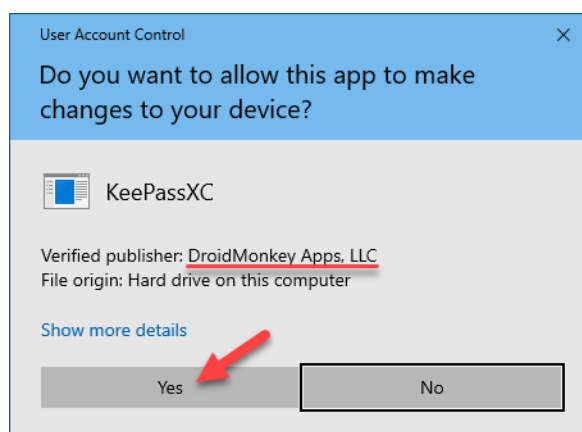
User Account Control

Do you want to allow this app to make changes to your device?

KeePassXC

Verified publisher: DroidMonkey Apps, LLC
File origin: Hard drive on this computer

Show more details

Yes

No